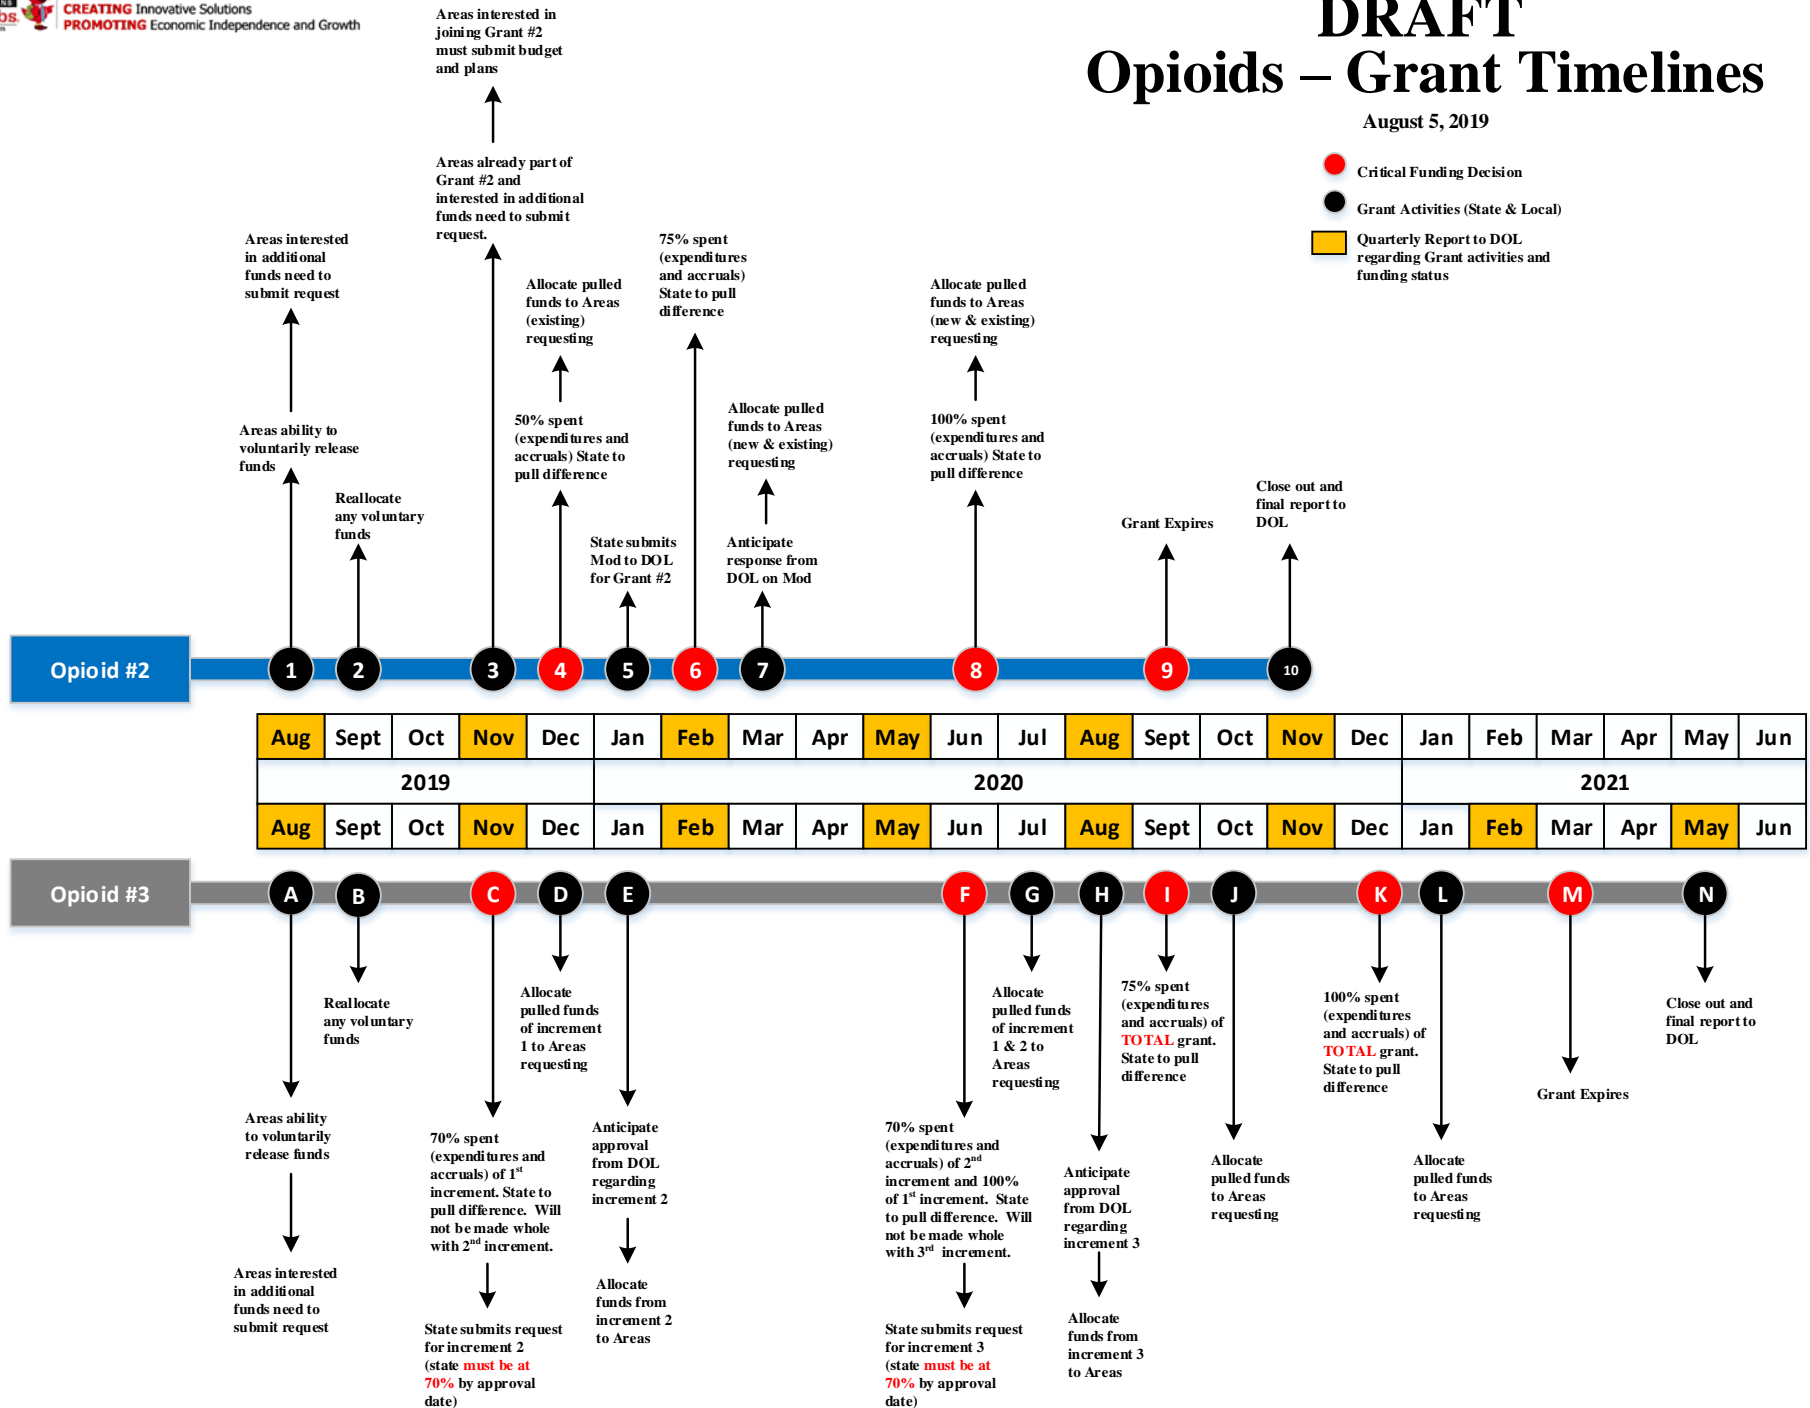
CREATING Innovative Solutions
PROMOTING Economic Independence and Growth

DRAFT
Opioids – Grant Timelines
August 5, 2019

Critical Funding Decision
Grant Activities (State & Local)
Quarterly Report to DOL regarding Grant activities and funding status

Areas interested in joining Grant #2 must submit budget and plans

Areas already part of Grant #2 and interested in additional funds need to submit request.

Areas interested in additional funds need to submit request

Areas ability to voluntarily release funds

Reallocate any voluntary funds

Allocate pulled funds to Areas (existing) requesting

50% spent (expenditures and accruals) State to pull difference

State submits Mod to DOL for Grant #2

75% spent (expenditures and accruals) State to pull difference

Allocate pulled funds to Areas (new & existing) requesting

Anticipate response from DOL on Mod

Allocate pulled funds to Areas (new & existing) requesting

100% spent (expenditures and accruals) State to pull difference

Grant Expires

Close out and final report to DOL

Opioid #2
1 2 3 4 5 6 7 8 9 10

| Aug | Sept | Oct | Nov | Dec | Jan | Feb | Mar | Apr | May | Jun | Jul | Aug | Sept | Oct | Nov | Dec | Jan | Feb | Mar | Apr | May | Jun |
|---|---|---|---|---|---|---|---|---|---|---|---|---|---|---|---|---|---|---|---|---|---|---|
| 2019 | | | | | 2020 | | | | | | | | | | | | 2021 | | | | | |
| Aug | Sept | Oct | Nov | Dec | Jan | Feb | Mar | Apr | May | Jun | Jul | Aug | Sept | Oct | Nov | Dec | Jan | Feb | Mar | Apr | May | Jun |

Opioid #3
A B C D E F G H I J K L M N

Reallocate any voluntary funds

Allocate pulled funds of increment 1 to Areas requesting

Allocate pulled funds of increment 1 & 2 to Areas requesting

75% spent (expenditures and accruals) of TOTAL grant. State to pull difference

100% spent (expenditures and accruals) of TOTAL grant. State to pull difference

Close out and final report to DOL

Grant Expires

Areas ability to voluntarily release funds

70% spent (expenditures and accruals) of 1st increment. State to pull difference. Will not be made whole with 2nd increment.

Anticipate approval from DOL regarding increment 2

70% spent (expenditures and accruals) of 2nd increment and 100% of 1st increment. State to pull difference. Will not be made whole with 3rd increment.

Anticipate approval from DOL regarding increment 3

Allocate pulled funds to Areas requesting

Allocate pulled funds to Areas requesting

Areas interested in additional funds need to submit request

State submits request for increment 2 (state must be at 70% by approval date)

Allocate funds from increment 2 to Areas

State submits request for increment 3 (state must be at 70% by approval date)

Allocate funds from increment 3 to Areas